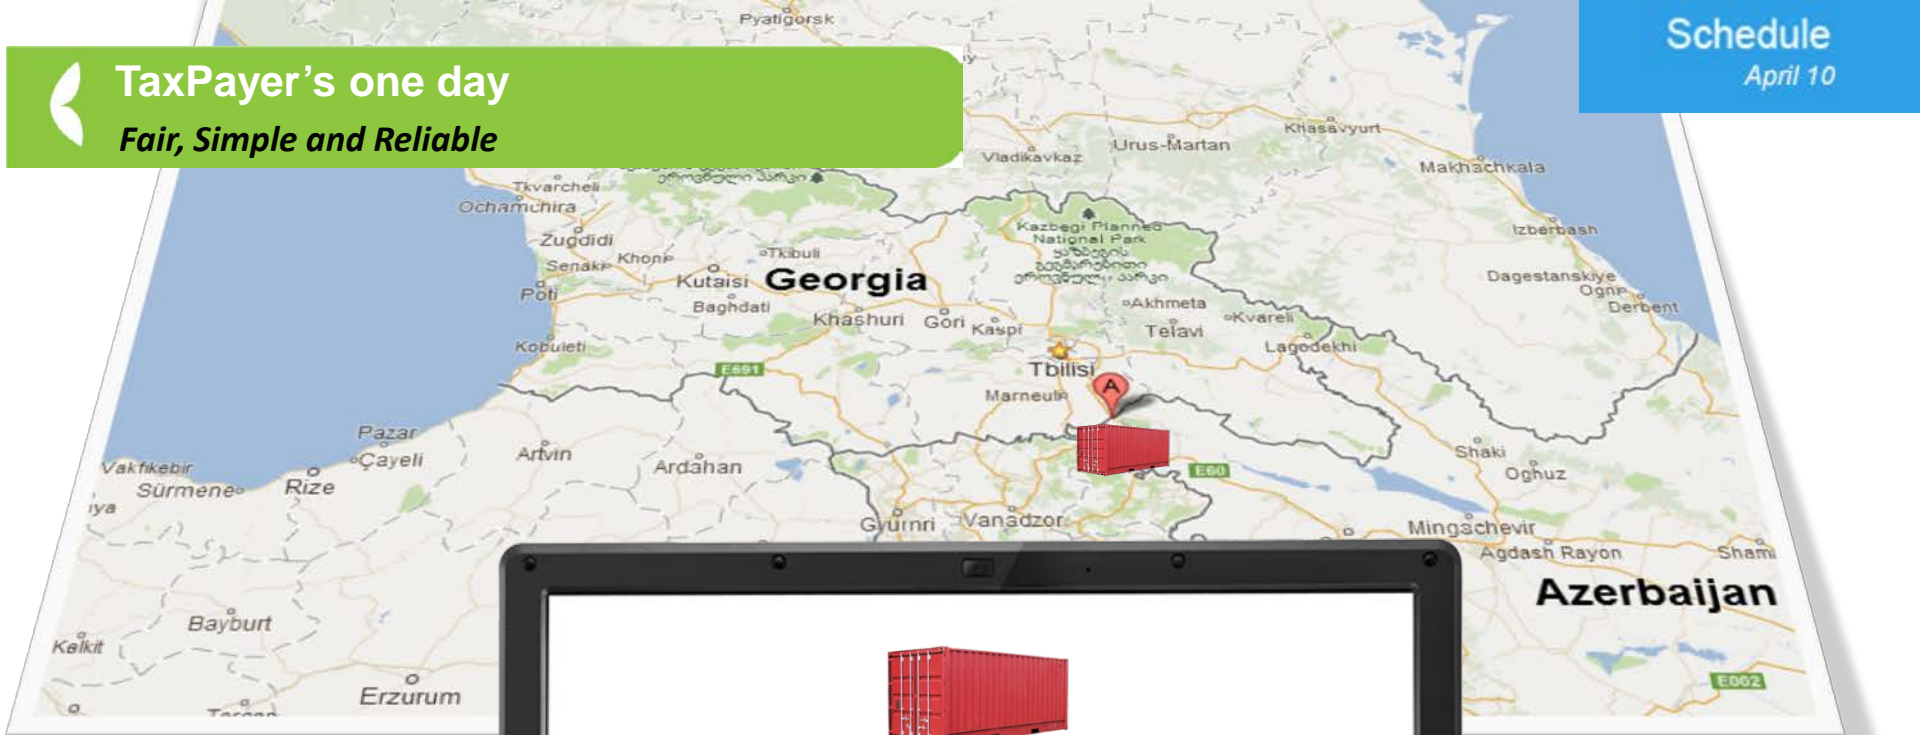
TaxPayer's one day
Fair, Simple and Reliable

Schedule
April 10

Pyatigorsk
Vladikavkaz
Urus-Martan
Khasavyurt
Makhachkala
Tkvarcheli
Ochamchira
Zugdidi
Senaki
Khoni
Tkibuli
Poti
Kutaisi
Georgia
Baghdati
Khashuri
Gori
Kaspi
Kazbegi Planned National Park
Izberbash
Dagestanskiye Ogni
Derbent
Akhmeta
Telavi
Kvareli
Lagodekhi
Kobuleti
E691
Tbilisi
Marneuli
A
Pazar
Çayeli
Vakfıkebir
Sürmene
Rize
Artvin
Ardahan
E60
Shaki
Oghuz
Gyumri
Vanadzor
Mingachevir
Agdash Rayon
Shami
Azerbaijan
Bayburt
Kelkit
Erzurum
E002